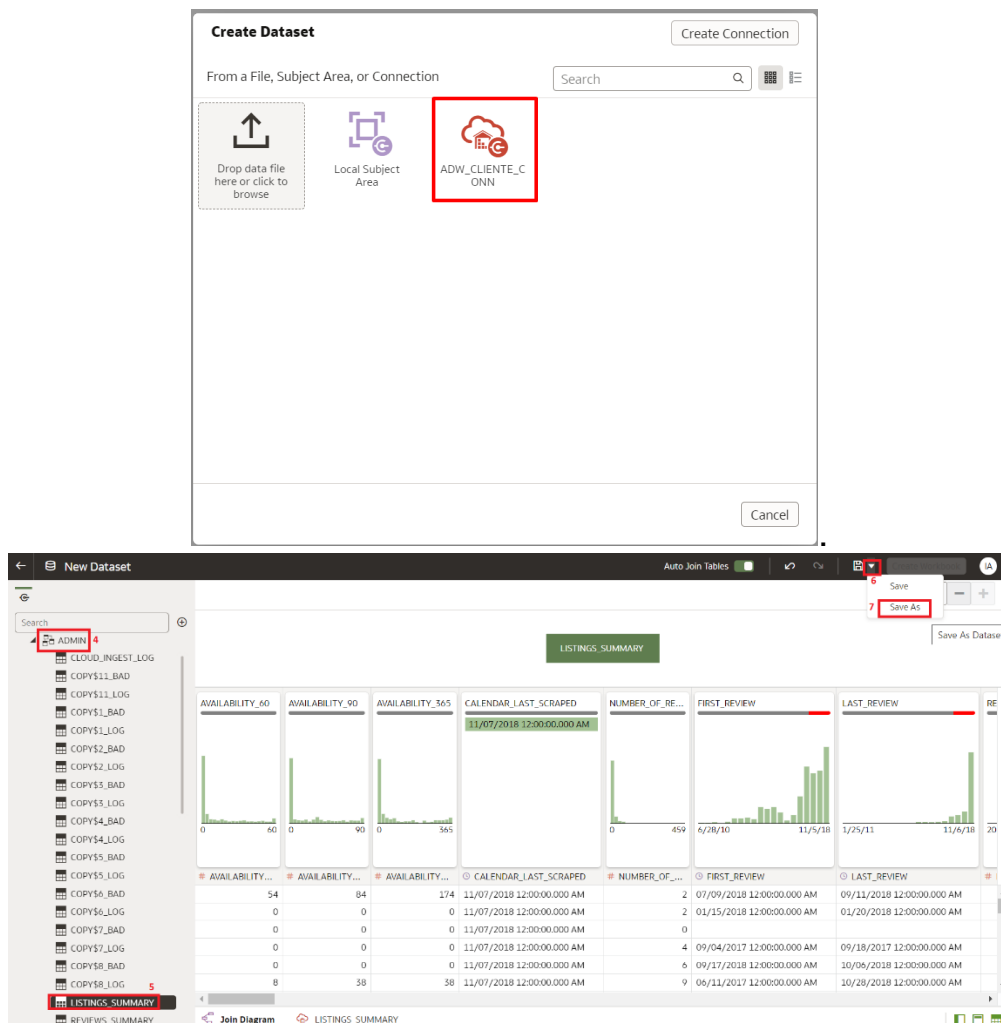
Create Dataset

Create Connection

From a File, Subject Area, or Connection

Search

Drop data file here or click to browse

Local Subject Area

ADW_CLIENTE_CONN

Cancel

.

New Dataset

Auto Join Tables

6

Create Workbook

IA

Save

7 Save As

Save As Datase

Search

ADMIN 4

CLOUD_INGEST_LOG
COPY$11_BAD
COPY$11_LOG
COPY$1_BAD
COPY$1_LOG
COPY$2_BAD
COPY$2_LOG
COPY$3_BAD
COPY$3_LOG
COPY$4_BAD
COPY$4_LOG
COPY$5_BAD
COPY$5_LOG
COPY$6_BAD
COPY$6_LOG
COPY$7_BAD
COPY$7_LOG
COPY$8_BAD
COPY$8_LOG
5
LISTINGS_SUMMARY
REVIEWS_SUMMARY

LISTINGS_SUMMARY

AVAILABILITY_60 | AVAILABILITY_90 | AVAILABILITY_365 | CALENDAR_LAST_SCRAPED | NUMBER_OF_RE... | FIRST_REVIEW | LAST_REVIEW | RE

11/07/2018 12:00:00.000 AM

0 60 | 0 90 | 0 365 | 0 459 | 6/28/10 11/5/18 | 1/25/11 11/6/18 | 20

| # AVAILABILITY... | # AVAILABILITY... | # AVAILABILITY... | CALENDAR_LAST_SCRAPED | # NUMBER_OF_... | FIRST_REVIEW | LAST_REVIEW |
|---|---|---|---|---|---|---|
| 54 | 84 | 174 | 11/07/2018 12:00:00.000 AM | 2 | 07/09/2018 12:00:00.000 AM | 09/11/2018 12:00:00.000 AM |
| 0 | 0 | 0 | 11/07/2018 12:00:00.000 AM | 2 | 01/15/2018 12:00:00.000 AM | 01/20/2018 12:00:00.000 AM |
| 0 | 0 | 0 | 11/07/2018 12:00:00.000 AM | 0 | | |
| 0 | 0 | 0 | 11/07/2018 12:00:00.000 AM | 4 | 09/04/2017 12:00:00.000 AM | 09/18/2017 12:00:00.000 AM |
| 0 | 0 | 0 | 11/07/2018 12:00:00.000 AM | 6 | 09/17/2018 12:00:00.000 AM | 10/06/2018 12:00:00.000 AM |
| 8 | 38 | 38 | 11/07/2018 12:00:00.000 AM | 9 | 06/11/2017 12:00:00.000 AM | 10/28/2018 12:00:00.000 AM |

Join Diagram    LISTINGS_SUMMARY